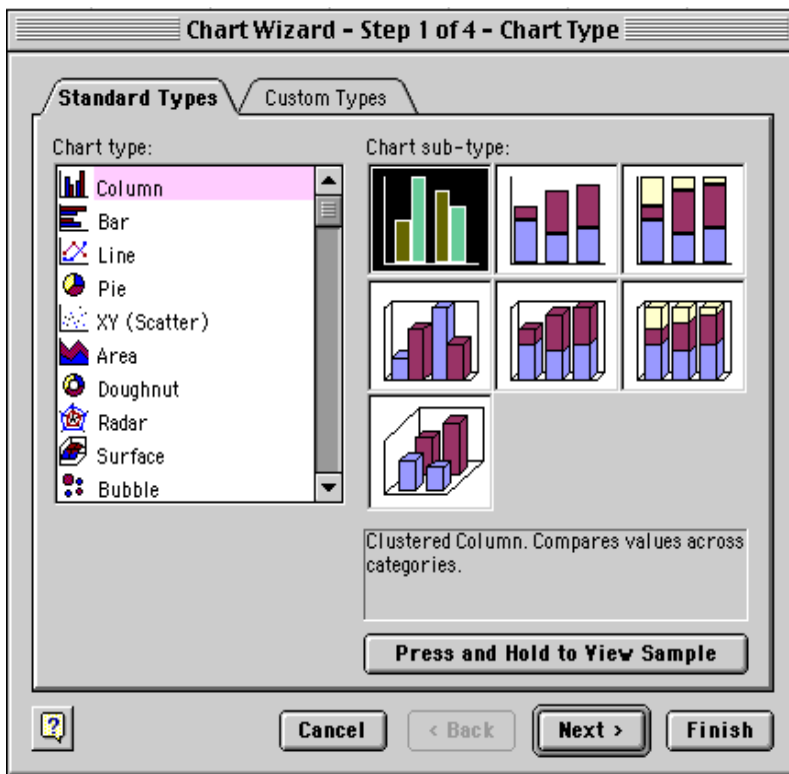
Chart Wizard - Step 1 of 4 - Chart Type

Standard Types

Custom Types

Chart type:

Column
Bar
Line
Pie
XY (Scatter)
Area
Doughnut
Radar
Surface
Bubble

Chart sub-type:

Clustered Column. Compares values across categories.

Press and Hold to View Sample

?

Cancel

< Back

Next >

Finish